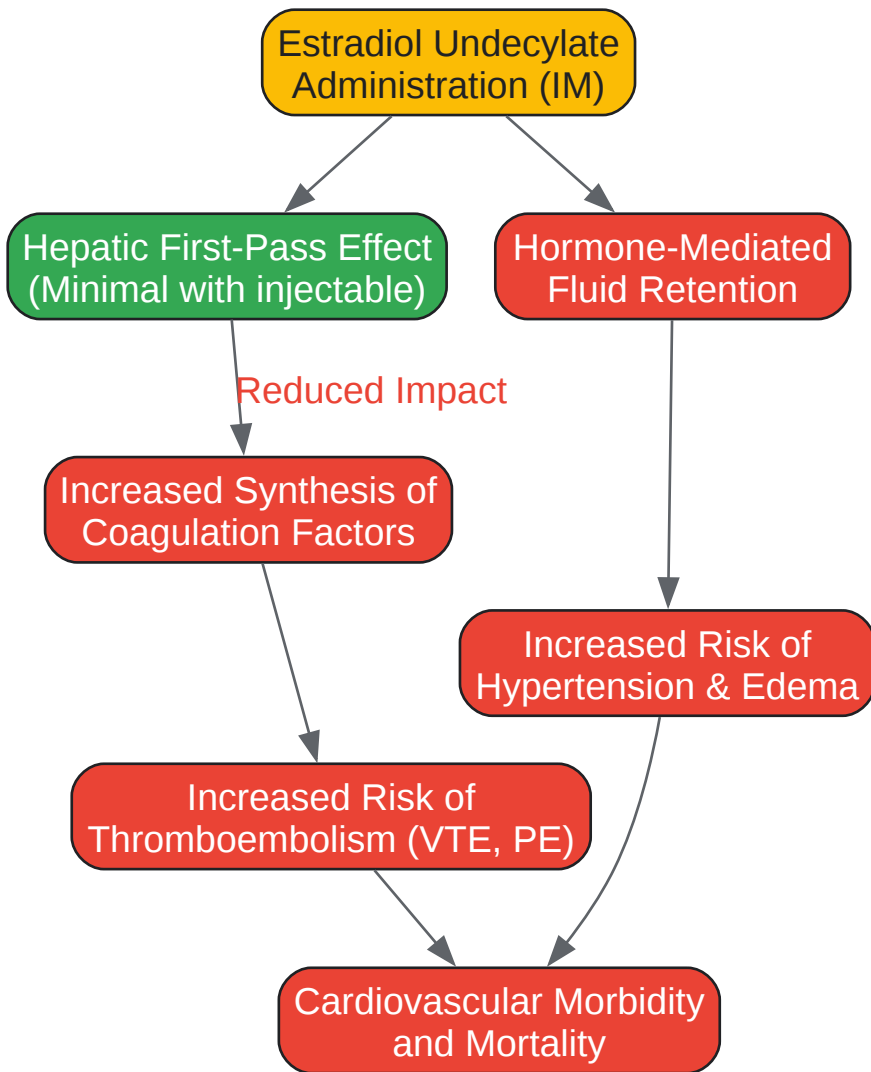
Estradiol Undecylate Administration (IM)

Hepatic First-Pass Effect (Minimal with injectable)

Hormone-Mediated Fluid Retention

Reduced Impact

Increased Synthesis of Coagulation Factors

Increased Risk of Hypertension & Edema

Increased Risk of Thromboembolism (VTE, PE)

Cardiovascular Morbidity and Mortality